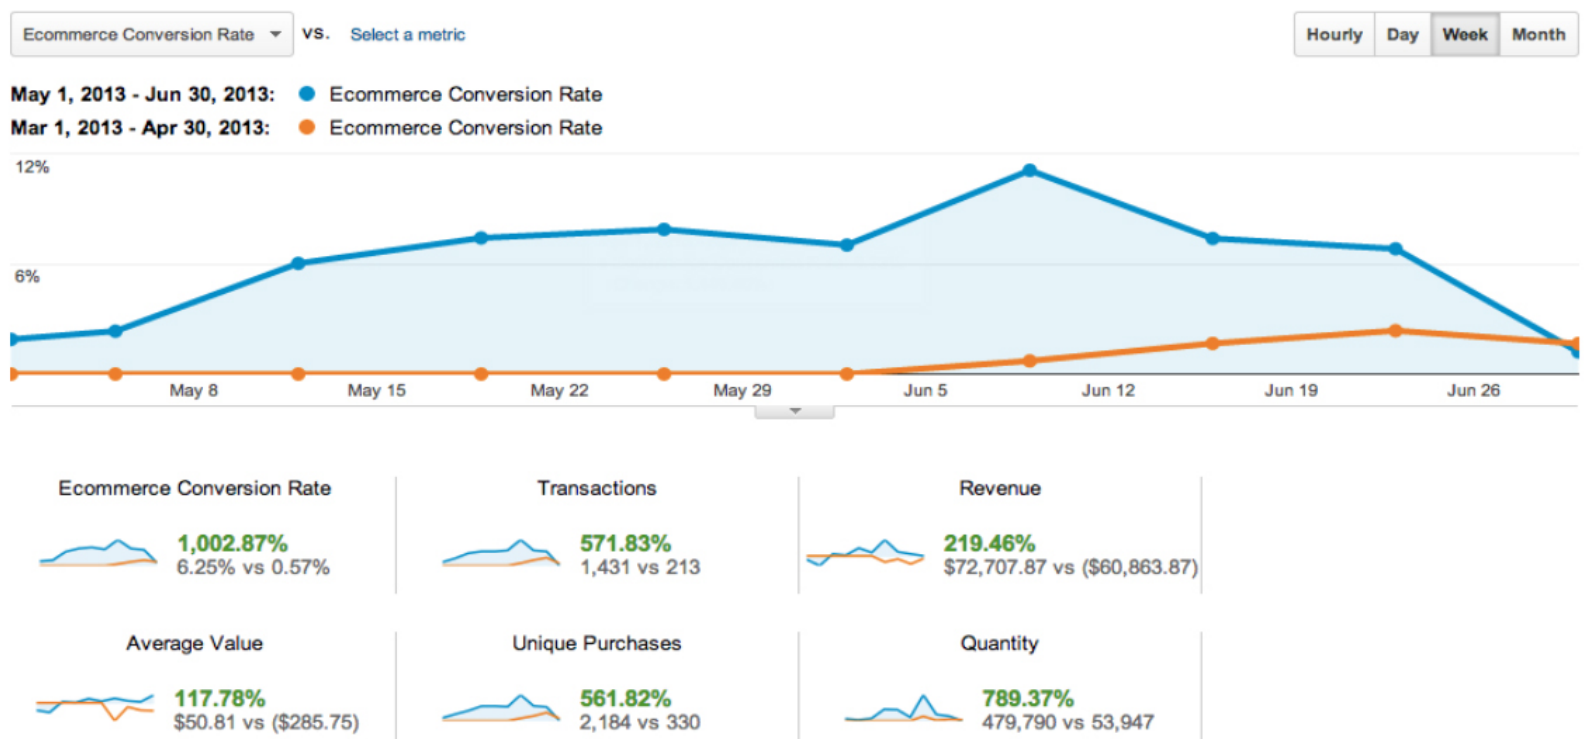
Ecommerce Conversion Rate VS. Select a metric

Hourly Day Week Month

May 1, 2013 - Jun 30, 2013: Ecommerce Conversion Rate
Mar 1, 2013 - Apr 30, 2013: Ecommerce Conversion Rate

12%
6%

May 8 May 15 May 22 May 29 Jun 5 Jun 12 Jun 19 Jun 26

Ecommerce Conversion Rate
1,002.87%
6.25% vs 0.57%

Transactions
571.83%
1,431 vs 213

Revenue
219.46%
$72,707.87 vs ($60,863.87)

Average Value
117.78%
$50.81 vs ($285.75)

Unique Purchases
561.82%
2,184 vs 330

Quantity
789.37%
479,790 vs 53,947